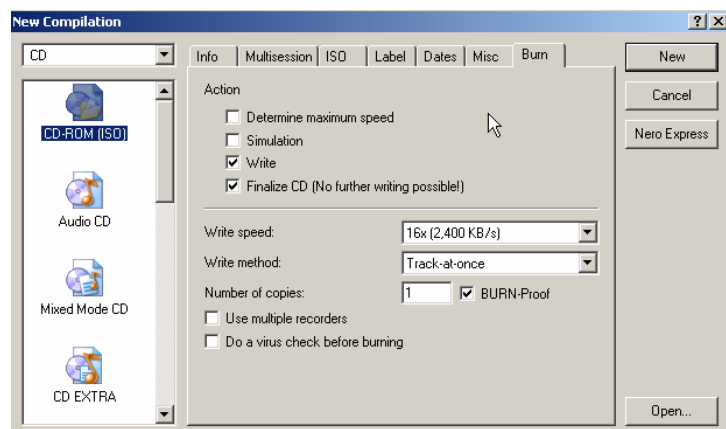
New Compilation

?

X

CD

CD-ROM (ISO)

Audio CD

Mixed Mode CD

CD EXTRA

Info | Multisession | ISO | Label | Dates | Misc | Burn

Action

Determine maximum speed

Simulation

Write

Finalize CD (No further writing possible!)

Write speed: 16x (2,400 KB/s)

Write method: Track-at-once

Number of copies: 1

BURN-Proof

Use multiple recorders

Do a virus check before burning

New

Cancel

Nero Express

Open...